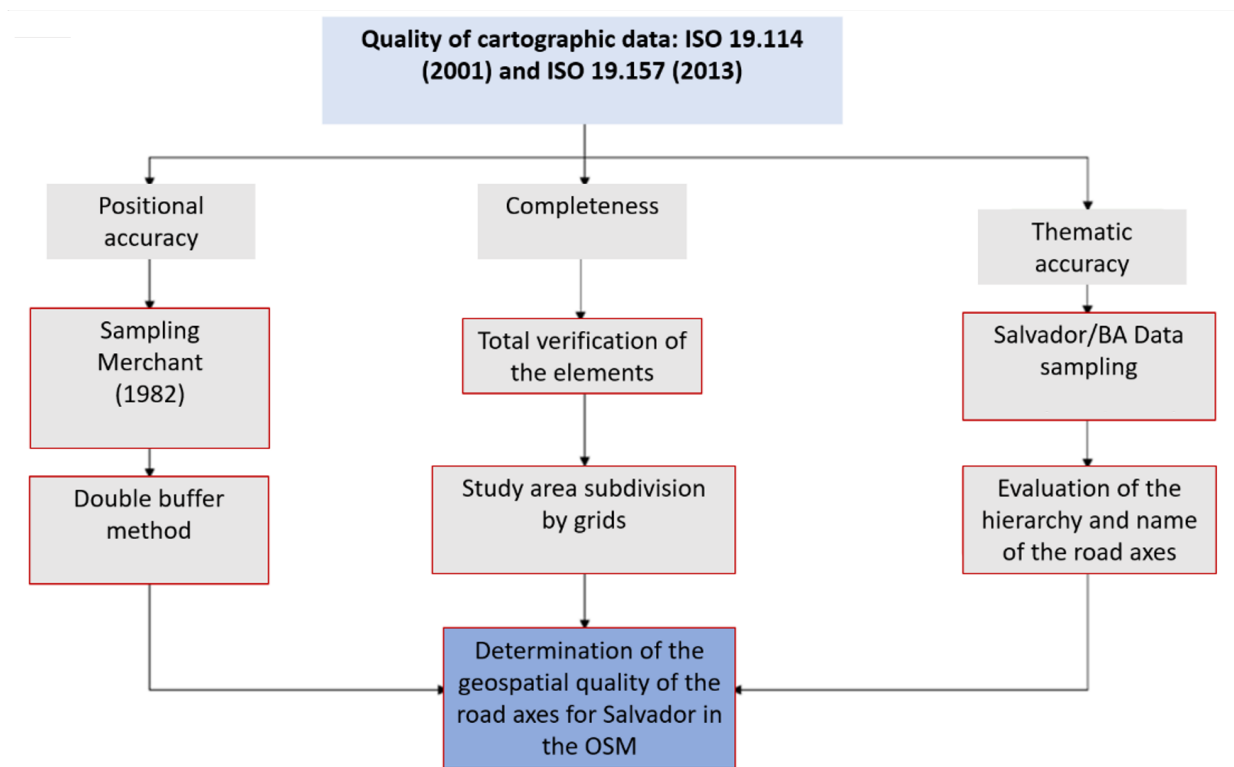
Quality of cartographic data: ISO 19.114 (2001) and ISO 19.157 (2013)

Positional accuracy

Sampling Merchant (1982)

Double buffer method

Completeness

Total verification of the elements

Study area subdivision by grids

Thematic accuracy

Salvador/BA Data sampling

Evaluation of the hierarchy and name of the road axes

Determination of the geospatial quality of the road axes for Salvador in the OSM